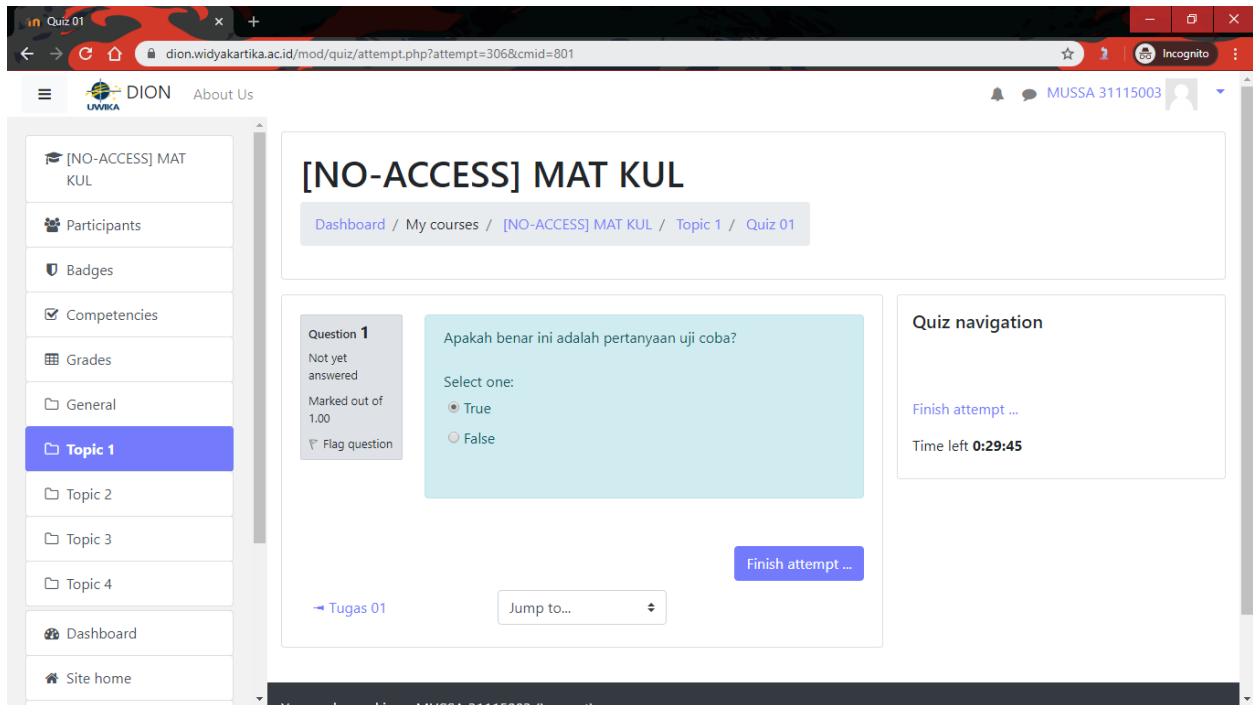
Quiz 01
dion.widyakartika.ac.id/mod/quiz/attempt.php?attempt=306&cmid=801
Incognito

DION
UWIKA
About Us
MUSSA 31115003

[NO-ACCESS] MAT KUL
Participants
Badges
Competencies
Grades
General
Topic 1
Topic 2
Topic 3
Topic 4
Dashboard
Site home

[NO-ACCESS] MAT KUL

Dashboard / My courses / [NO-ACCESS] MAT KUL / Topic 1 / Quiz 01

Question 1
Not yet answered
Marked out of 1.00
Flag question

Apakah benar ini adalah pertanyaan uji coba?

Select one:
True
False

Finish attempt ...

Tugas 01
Jump to...

Quiz navigation

Finish attempt ...

Time left 0:29:45

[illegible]